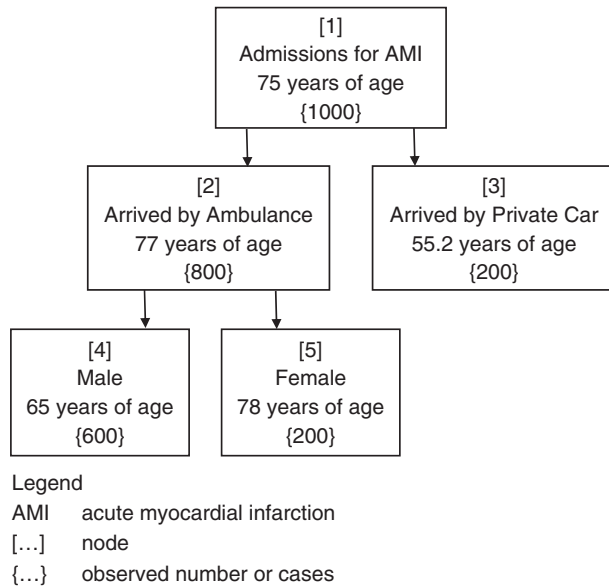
[1]
Admissions for AMI
75 years of age
{1000}

[2]
Arrived by Ambulance
77 years of age
{800}

[3]
Arrived by Private Car
55.2 years of age
{200}

[4]
Male
65 years of age
{600}

[5]
Female
78 years of age
{200}

Legend
AMI acute myocardial infarction
[…] node
{…} observed number or cases